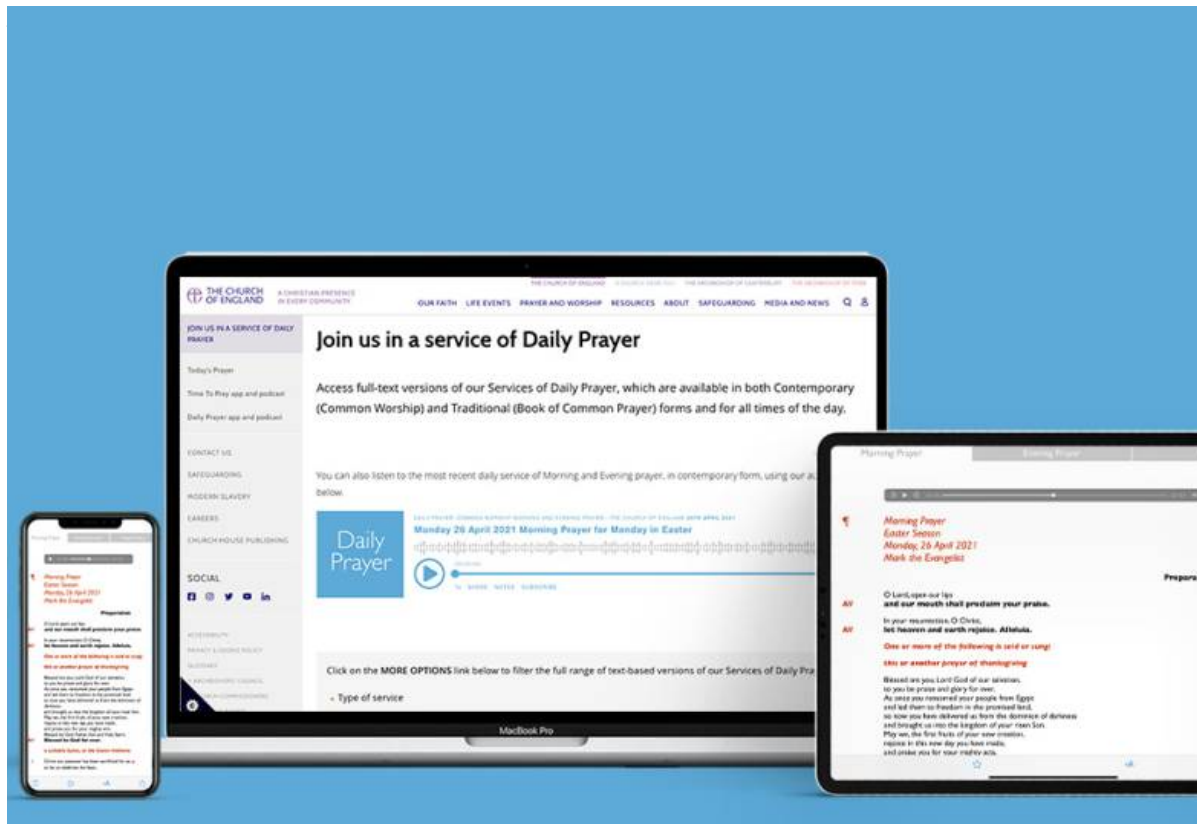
THE CHURCH OF ENGLAND
A CHRISTIAN PRESENCE IN EVERY COMMUNITY

THE CHURCH OF ENGLAND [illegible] THE ARCHBISHOP OF CANTERBURY THE ARCHBISHOP OF YORK

OUR FAITH LIFE EVENTS PRAYER AND WORSHIP RESOURCES ABOUT SAFEGUARDING MEDIA AND NEWS

JOIN US IN A SERVICE OF DAILY PRAYER

Today's Prayer

Time To Pray app and podcast

Daily Prayer app and podcast

CONTACT US

SAFEGUARDING

MODERN SLAVERY

CAREERS

CHURCH HOUSE PUBLISHING

SOCIAL

Join us in a service of Daily Prayer

Access full-text versions of our Services of Daily Prayer, which are available in both Contemporary (Common Worship) and Traditional (Book of Common Prayer) forms and for all times of the day.

You can also listen to the most recent daily service of Morning and Evening prayer, in contemporary form, using our a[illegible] below.

Daily Prayer

Monday 26 April 2021 Morning Prayer for Monday in Easter

Click on the MORE OPTIONS link below to filter the full range of text-based versions of our Services of Daily Pra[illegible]

Type of service

MacBook Pro

Morning Prayer

Evening Prayer

¶ Morning Prayer
Easter Season
Monday, 26 April 2021
Mark the Evangelist

Prepara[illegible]

O Lord, open our lips
All and our mouth shall proclaim your praise.

In your resurrection, O Christ,
All let heaven and earth rejoice. Alleluia.

One or more of the following is said or sung

this or another prayer of thanksgiving

Blessed are you Lord God of our salvation,
to you be praise and glory for ever.
As once you ransomed your people from Egypt
and led them to freedom in the promised land,
so now you have delivered us from the dominion of darkness
and brought us into the kingdom of your risen Son.
May we, the first fruits of your new creation,
rejoice in this new day you have made,
and praise you for your mighty acts.

Morning Prayer
Easter Season
Monday, 26 April 2021
Mark the Evangelist

Preparation

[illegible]